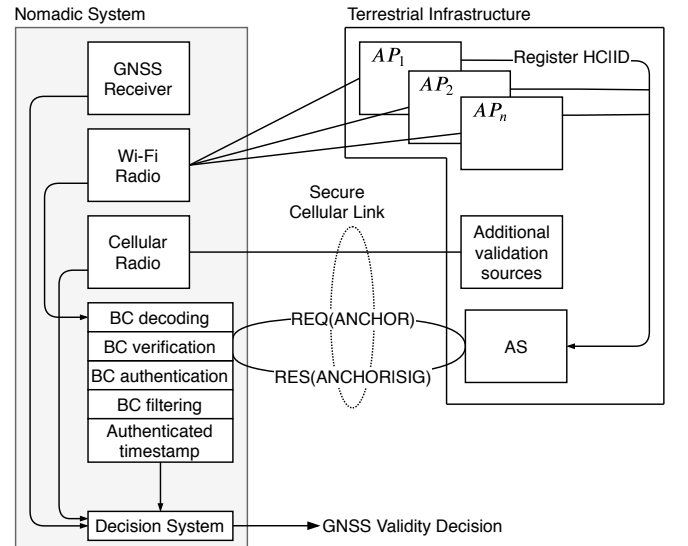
Nomadic System

GNSS Receiver

Wi-Fi Radio

Cellular Radio

BC decoding

BC verification

BC authentication

BC filtering

Authenticated timestamp

Decision System

GNSS Validity Decision

Terrestrial Infrastructure

$AP_1$

$AP_2$

$AP_n$

Register HCIID

Secure Cellular Link

Additional validation sources

REQ(ANCHOR)

RES(ANCHORISIG)

AS